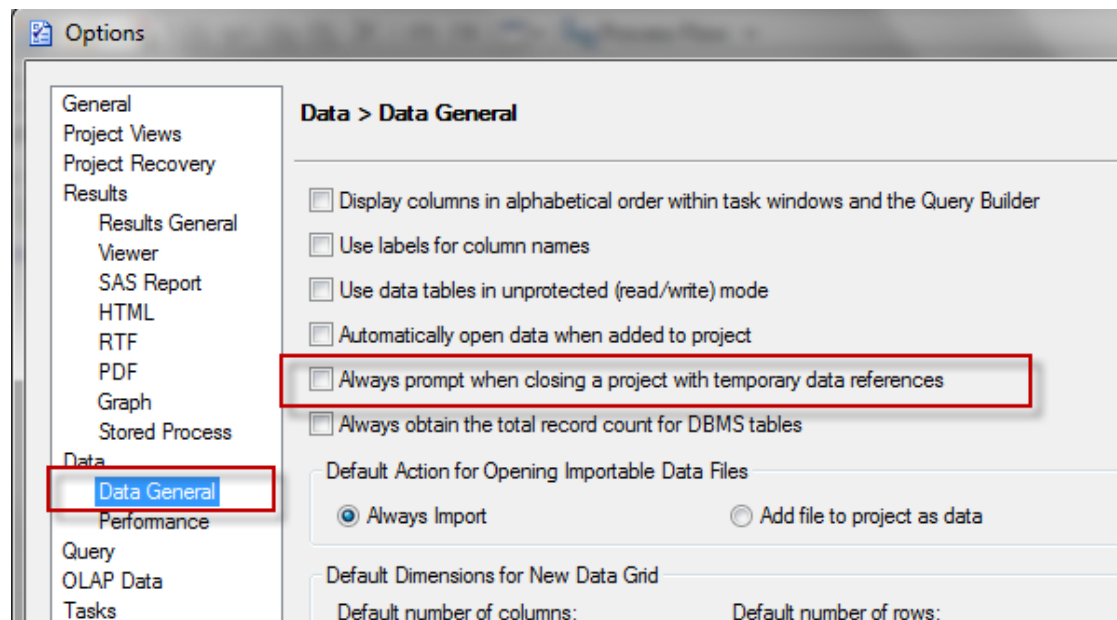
Options

General
Project Views
Project Recovery
Results
Results General
Viewer
SAS Report
HTML
RTF
PDF
Graph
Stored Process
Data
Data General
Performance
Query
OLAP Data
Tasks

Data > Data General

Display columns in alphabetical order within task windows and the Query Builder
Use labels for column names
Use data tables in unprotected (read/write) mode
Automatically open data when added to project
Always prompt when closing a project with temporary data references
Always obtain the total record count for DBMS tables

Default Action for Opening Importable Data Files
Always Import
Add file to project as data

Default Dimensions for New Data Grid
Default number of columns:
Default number of rows: